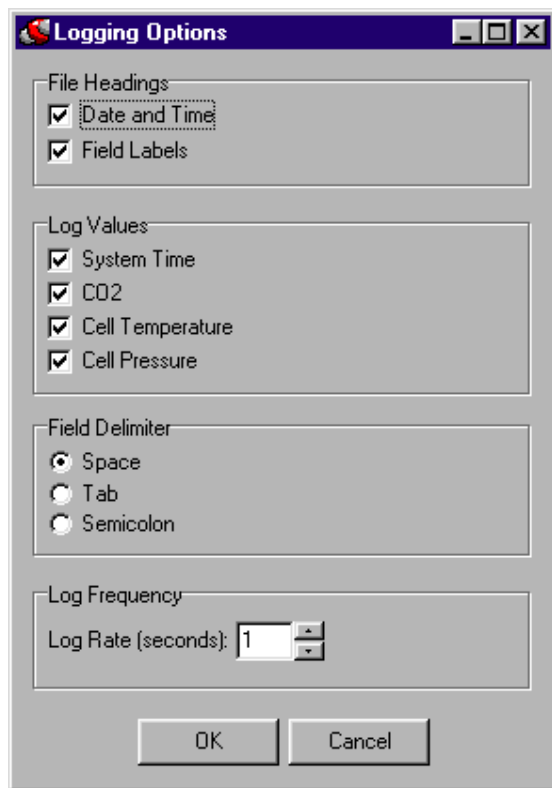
Logging Options

File Headings
Date and Time
Field Labels

Log Values
System Time
CO2
Cell Temperature
Cell Pressure

Field Delimiter
Space
Tab
Semicolon

Log Frequency
Log Rate (seconds): 1

OK
Cancel